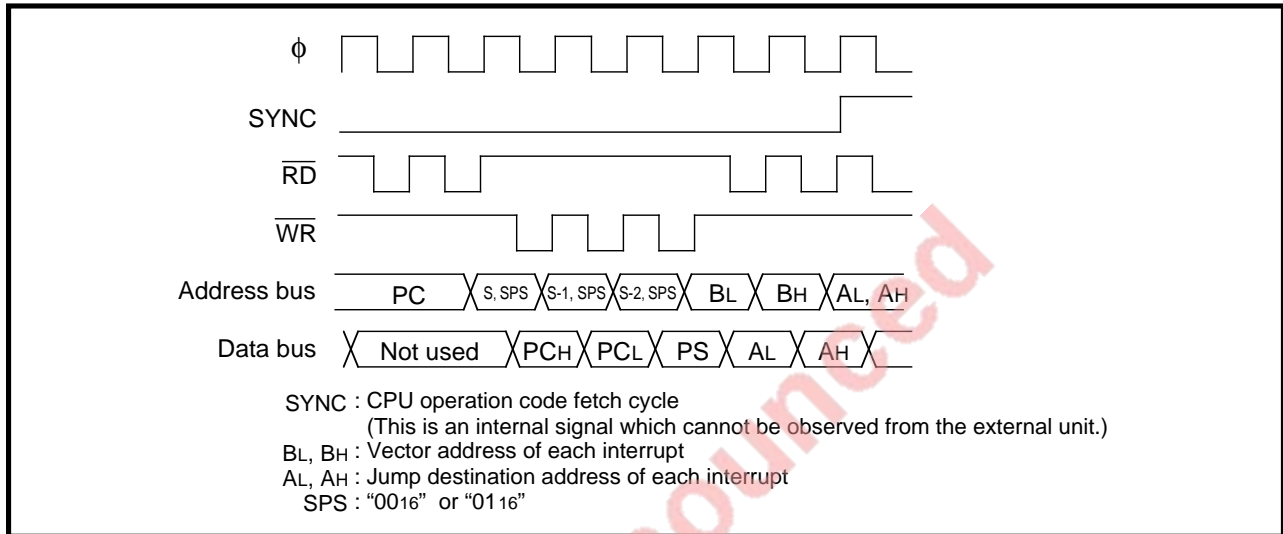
$\phi$

SYNC

$\overline{RD}$

$\overline{WR}$

Address bus PC S, SPS S-1, SPS S-2, SPS BL BH AL, AH

Data bus Not used PCH PCL PS AL AH

SYNC : CPU operation code fetch cycle
(This is an internal signal which cannot be observed from the external unit.)
BL, BH : Vector address of each interrupt
AL, AH : Jump destination address of each interrupt
SPS : "$00_{16}$" or "$01_{16}$"

nounced